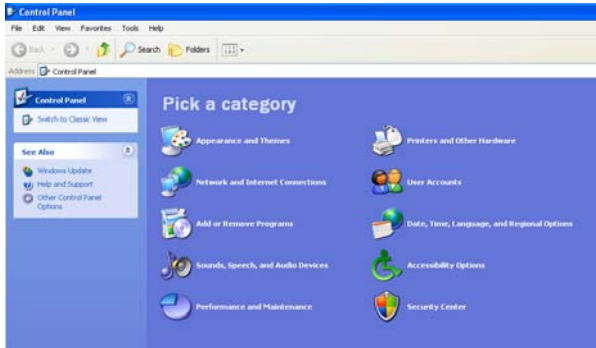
Control Panel

File Edit View Favorites Tools Help

Back Search Folders

Address Control Panel

Control Panel

Switch to Classic View

See Also

Windows Update

Help and Support

Other Control Panel Options

Pick a category

Appearance and Themes

Printers and Other Hardware

Network and Internet Connections

User Accounts

Add or Remove Programs

Date, Time, Language, and Regional Options

Sounds, Speech, and Audio Devices

Accessibility Options

Performance and Maintenance

Security Center